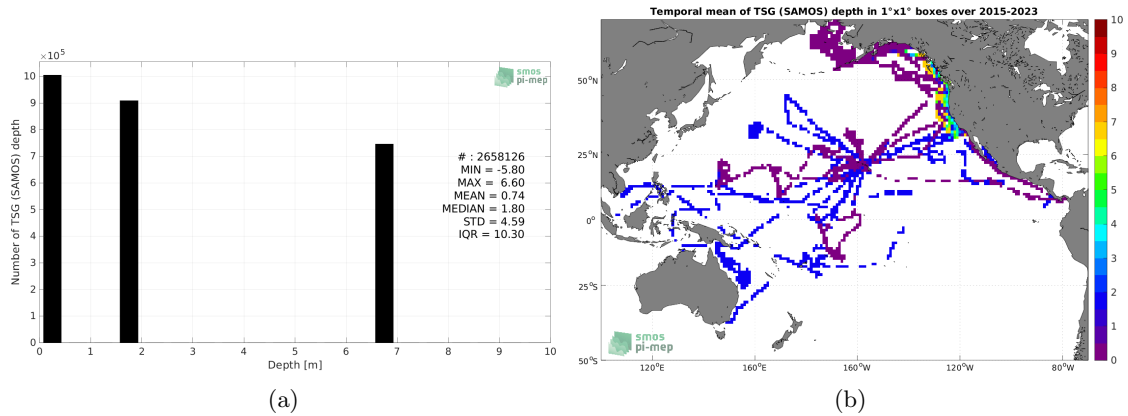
$\times10^5$

smos pi-mep

Number of TSG (SAMOS) depth

10
9
8
7
6
5
4
3
2
1
0

# : 2658126
MIN = -5.80
MAX = 6.60
MEAN = 0.74
MEDIAN = 1.80
STD = 4.59
IQR = 10.30

0 1 2 3 4 5 6 7 8 9 10
Depth [m]

(a)

Temporal mean of TSG (SAMOS) depth in 1°x1° boxes over 2015-2023

50°N
25°N
0°
25°S
50°S

120°E 160°E 160°W 120°W 80°W

10
9
8
7
6
5
4
3
2
1
0

smos pi-mep

(b)